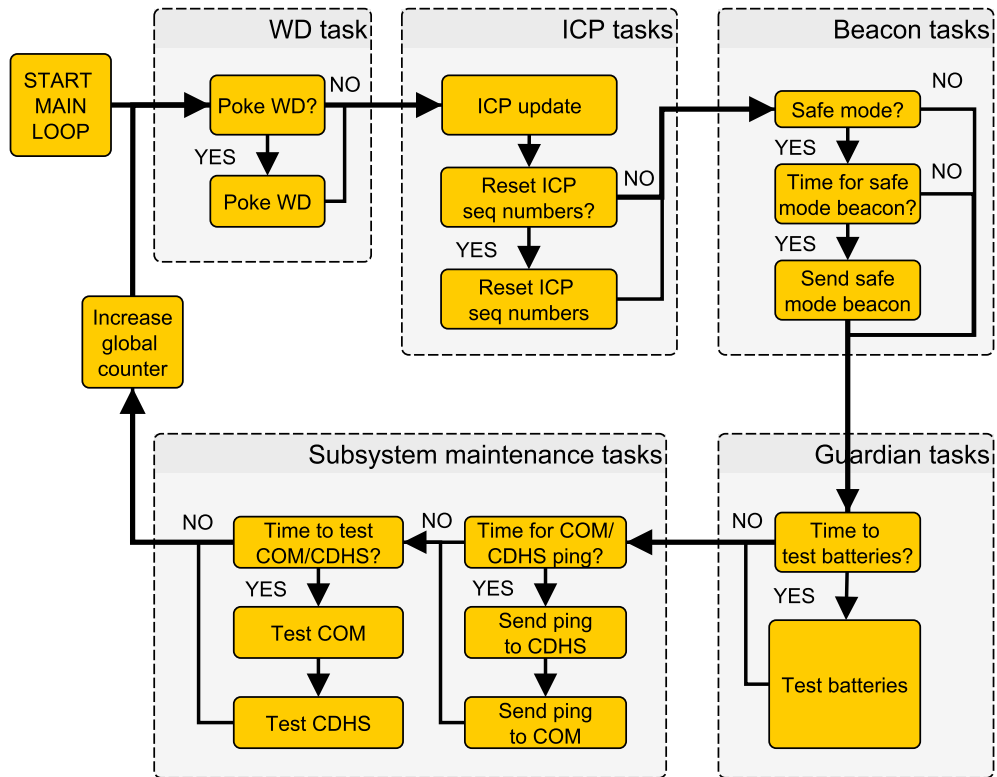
START MAIN LOOP

WD task

Poke WD?

NO

YES

Poke WD

ICP tasks

ICP update

Reset ICP seq numbers?

NO

YES

Reset ICP seq numbers

Beacon tasks

Safe mode?

NO

YES

Time for safe mode beacon?

NO

YES

Send safe mode beacon

Increase global counter

Subsystem maintenance tasks

Guardian tasks

NO

Time to test COM/CDHS?

NO

Time for COM/ CDHS ping?

NO

Time to test batteries?

YES

Test COM

YES

Send ping to CDHS

YES

Test batteries

Test CDHS

Send ping to COM